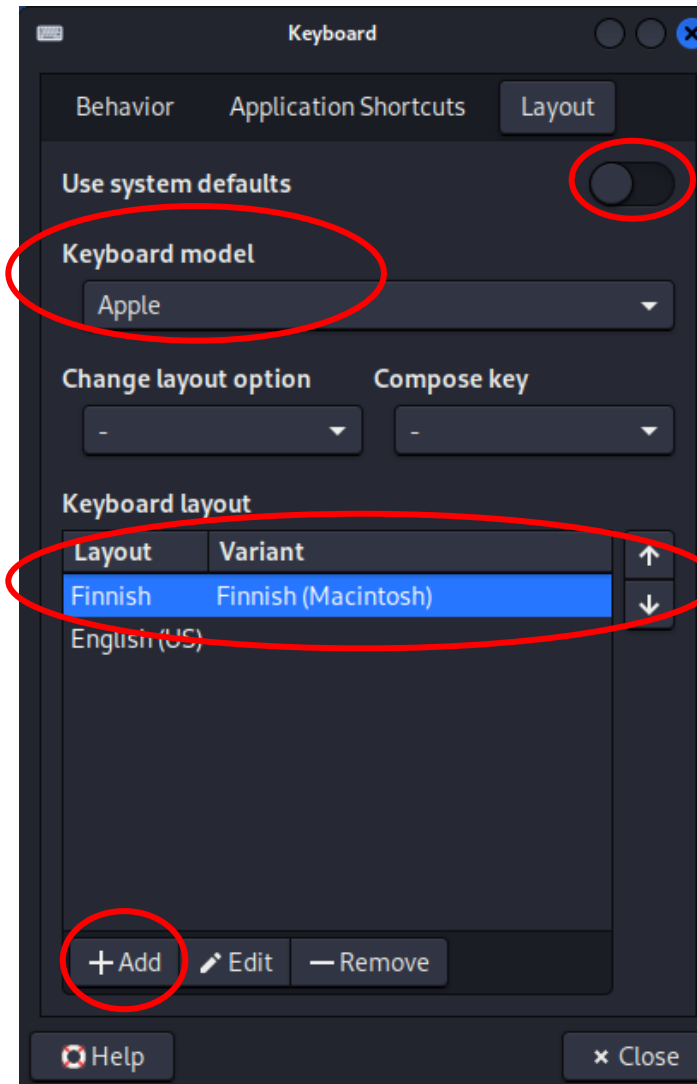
Keyboard

Behavior Application Shortcuts Layout

Use system defaults

Keyboard model

Apple

Change layout option

-

Compose key

-

Keyboard layout

| Layout | Variant |
|---|---|
| Finnish | Finnish (Macintosh) |
| English (US) | |

+ Add Edit — Remove

Help

× Close